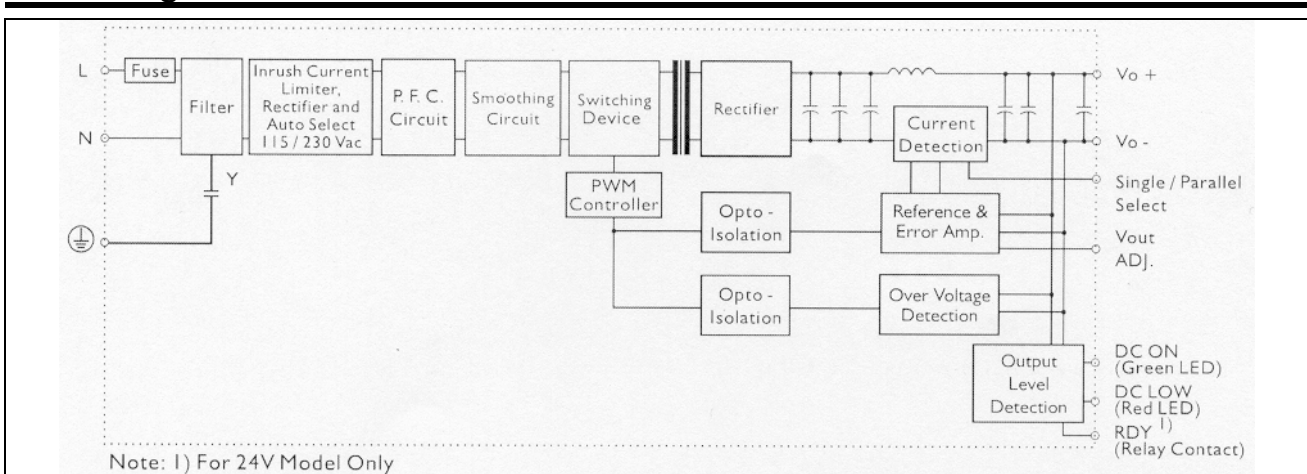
L
N
Fuse
Filter
Y
Inrush Current Limiter, Rectifier and Auto Select 115 / 230 Vac
P. F. C. Circuit
Smoothing Circuit
Switching Device
Rectifier
Vo +
Vo -
Current Detection
PWM Controller
Opto - Isolation
Reference & Error Amp.
Single / Parallel Select
Vout ADJ.
Opto - Isolation
Over Voltage Detection
Output Level Detection
DC ON (Green LED)
DC LOW (Red LED)
RDY $^{1)}$ (Relay Contact)

Note: 1) For 24V Model Only